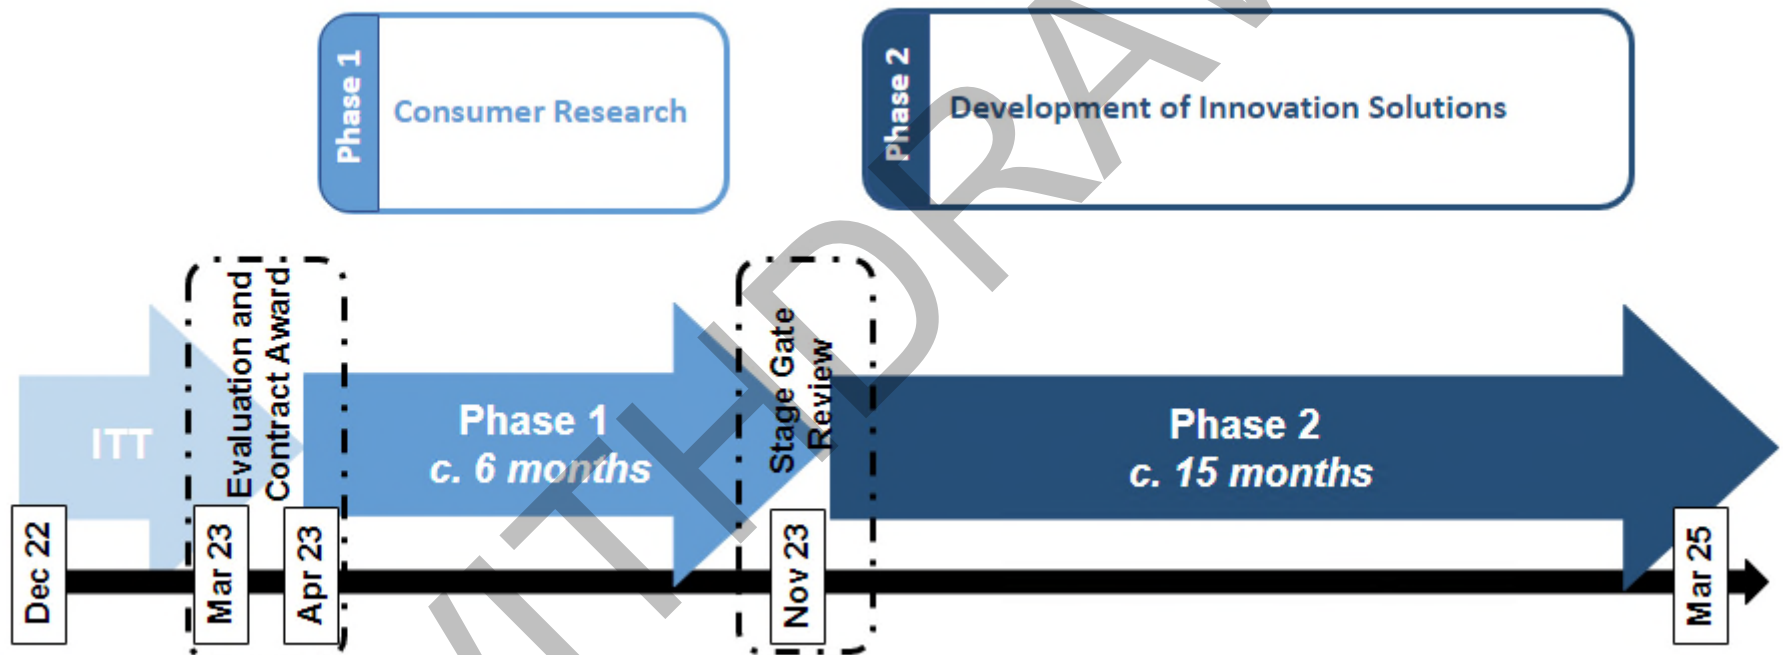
Phase 1
Consumer Research

Phase 2
Development of Innovation Solutions

ITT

Evaluation and Contract Award

Phase 1
c. 6 months

Stage Gate Review

Phase 2
c. 15 months

Dec 22

Mar 23

Apr 23

Nov 23

Mar 25

WITHDRA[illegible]